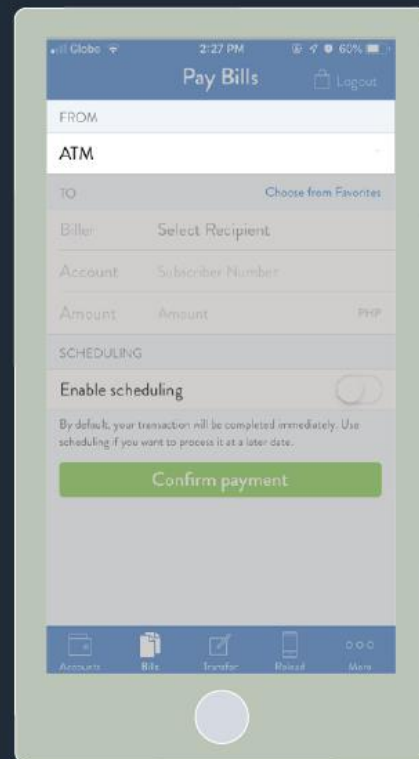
Globe 2:27 PM 60%

Pay Bills

Logout

FROM

ATM

TO

Choose from Favorites

Biller Select Recipient

Account Subscriber Number

Amount Amount PHP

SCHEDULING

Enable scheduling

By default, your transaction will be completed immediately. Use scheduling if you want to process it at a later date.

Confirm payment

Accounts Bills Transfer Reload More